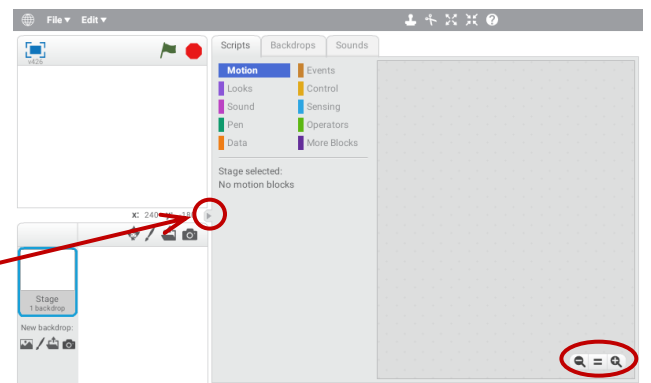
File ▾ Edit ▾

v426

Scripts Backdrops Sounds

Motion
Looks
Sound
Pen
Data
Events
Control
Sensing
Operators
More Blocks

Stage selected:
No motion blocks

x: 240 y: -180

Stage
1 backdrop

New backdrop:

=